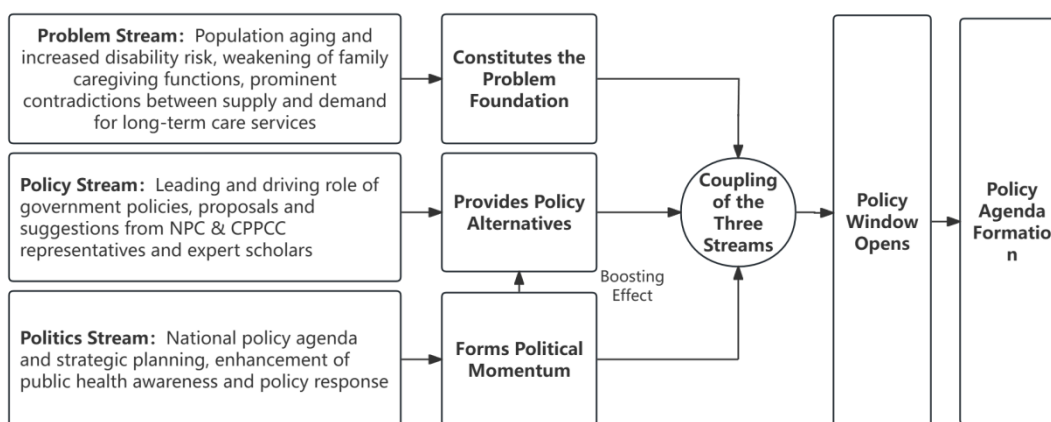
**Problem Stream:** Population aging and increased disability risk, weakening of family caregiving functions, prominent contradictions between supply and demand for long-term care services

**Constitutes the Problem Foundation**

**Policy Stream:** Leading and driving role of government policies, proposals and suggestions from NPC & CPPCC representatives and expert scholars

**Provides Policy Alternatives**

Boosting Effect

**Politics Stream:** National policy agenda and strategic planning, enhancement of public health awareness and policy response

**Forms Political Momentum**

**Coupling of the Three Streams**

**Policy Window Opens**

**Policy Agenda Formatio n**